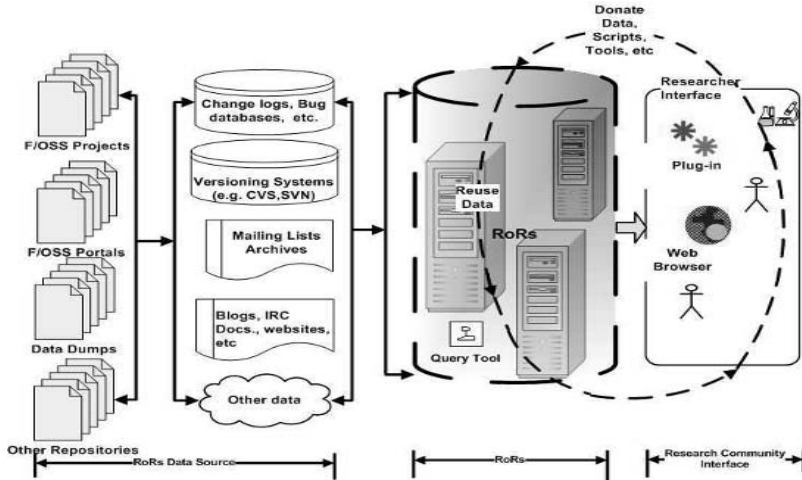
Donate Data, Scripts, Tools, etc

F/OSS Projects

F/OSS Portals

Data Dumps

Other Repositories

Change logs, Bug databases, etc.

Versioning Systems (e.g. CVS,SVN)

Mailing Lists Archives

Blogs, IRC Docs., websites, etc

Other data

Reuse Data

RoRs

Query Tool

Researcher Interface

Plug-in

Web Browser

RoRs Data Source

RoRs

Research Community Interface